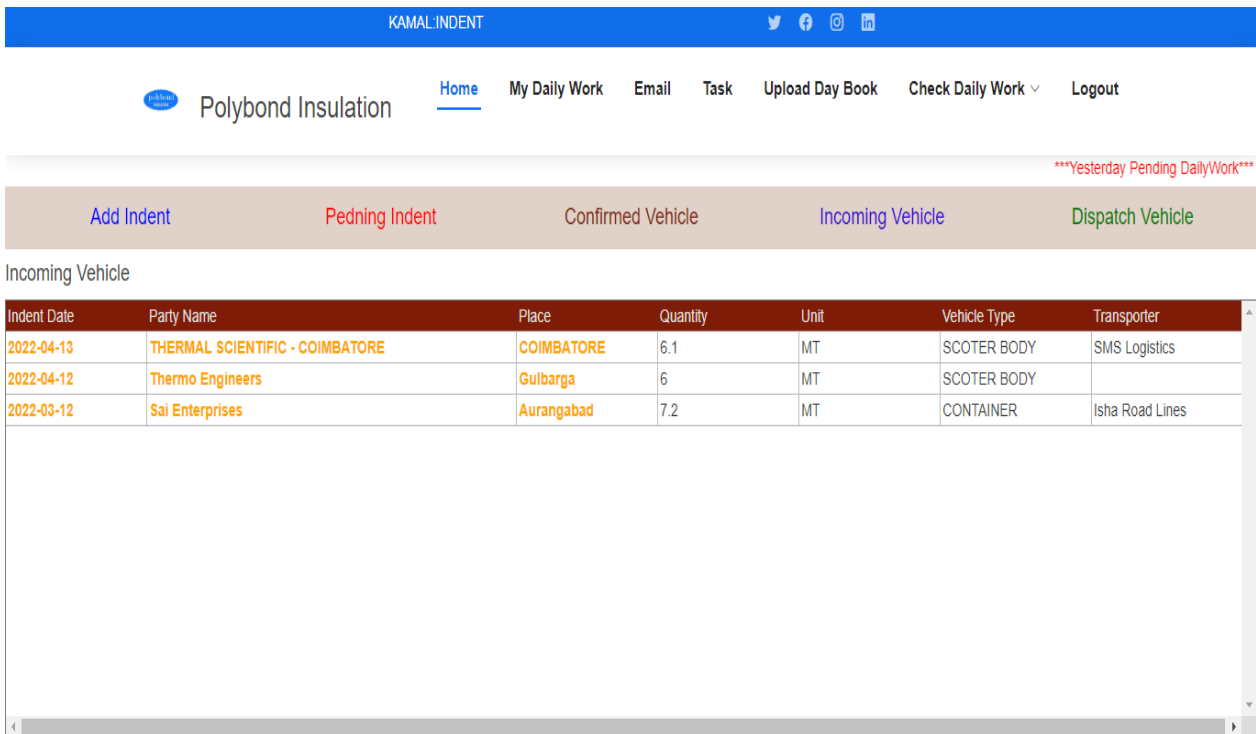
KAMAL:INDENT

polybond

Polybond Insulation

Home My Daily Work Email Task Upload Day Book Check Daily Work Logout

***Yesterday Pending DailyWork***

Add Indent Pedning Indent Confirmed Vehicle Incoming Vehicle Dispatch Vehicle

Incoming Vehicle

| Indent Date | Party Name | Place | Quantity | Unit | Vehicle Type | Transporter |
|---|---|---|---|---|---|---|
| 2022-04-13 | THERMAL SCIENTIFIC - COIMBATORE | COIMBATORE | 6.1 | MT | SCOTER BODY | SMS Logistics |
| 2022-04-12 | Thermo Engineers | Gulbarga | 6 | MT | SCOTER BODY | |
| 2022-03-12 | Sai Enterprises | Aurangabad | 7.2 | MT | CONTAINER | Isha Road Lines |